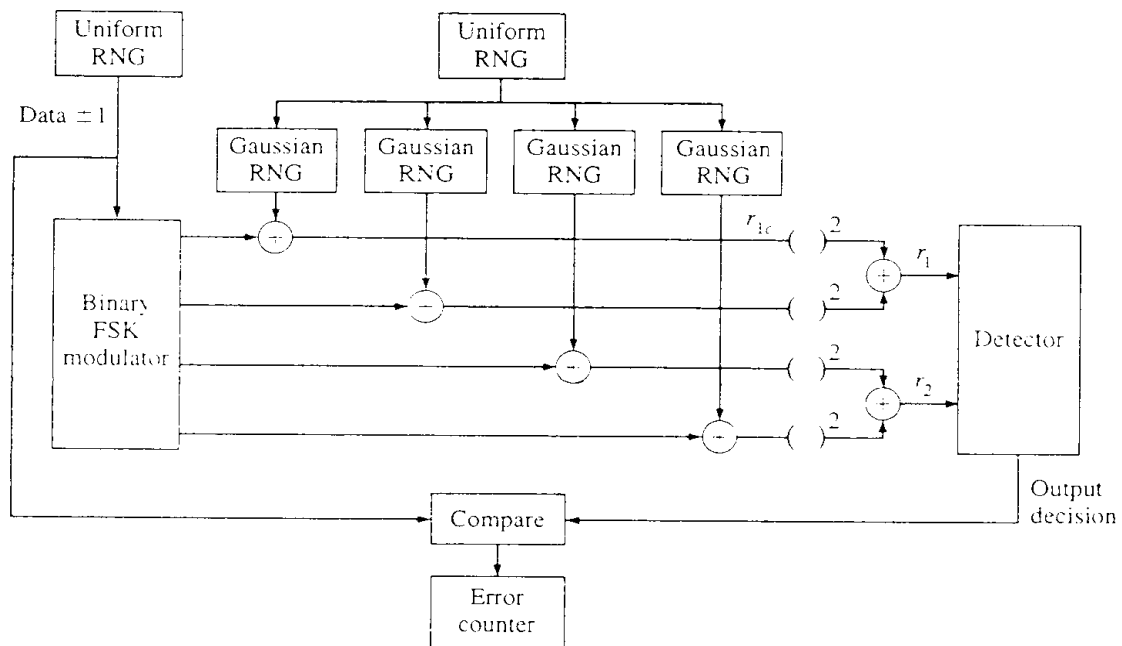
Uniform RNG

Data $\pm 1$

Uniform RNG

Gaussian RNG

Gaussian RNG

Gaussian RNG

Gaussian RNG

Binary FSK modulator

$+$

$+$

$+$

$+$

$r_{1c}$

$(\ )^2$

$(\ )^2$

$(\ )^2$

$(\ )^2$

$+$

$r_1$

$+$

$r_2$

Detector

Output decision

Compare

Error counter